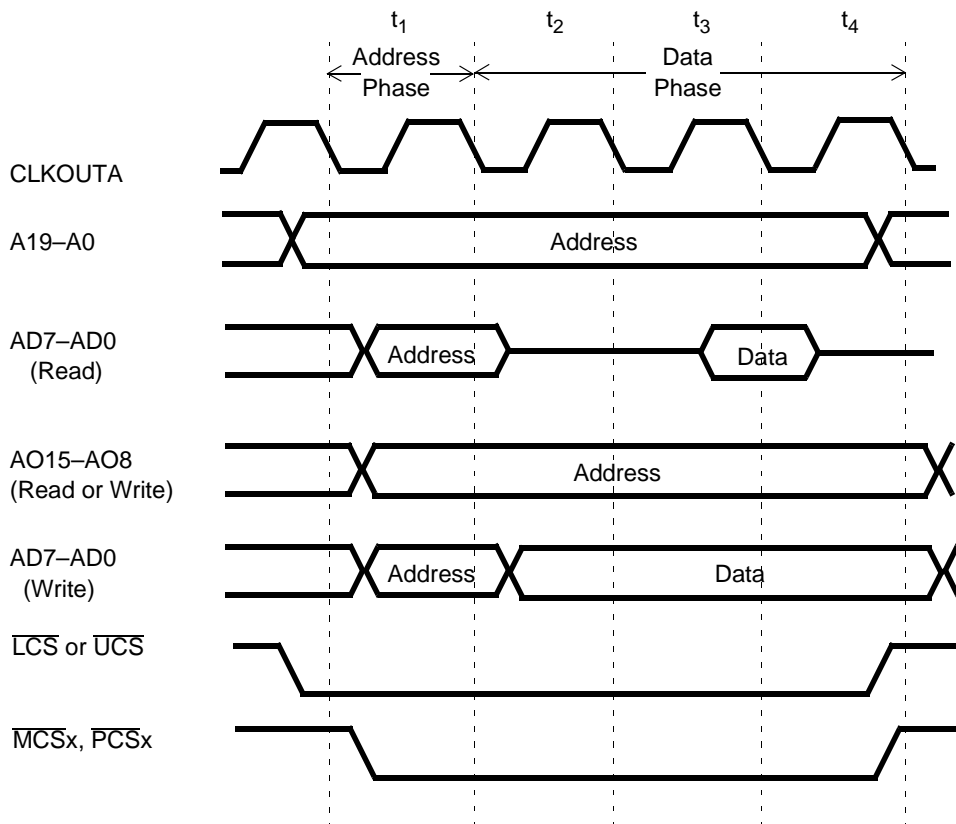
$t_1$ $t_2$ $t_3$ $t_4$

Address Phase

Data Phase

CLKOUTA

A19–A0

Address

AD7–AD0 (Read)

Address

Data

AO15–AO8 (Read or Write)

Address

AD7–AD0 (Write)

Address

Data

$\overline{LCS}$ or $\overline{UCS}$

$\overline{MCS}$x, $\overline{PCS}$x